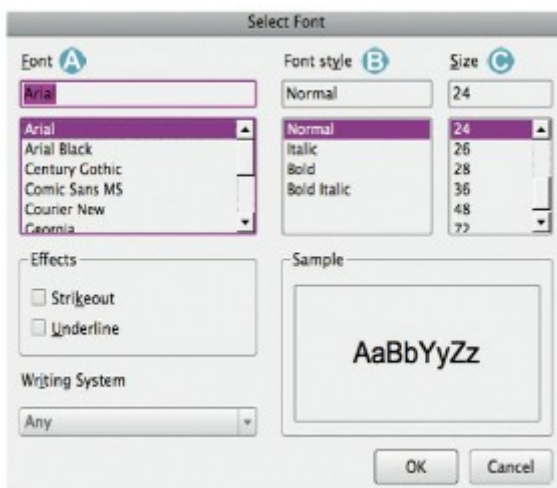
Select Font

Font A

Arial

Arial
Arial Black
Century Gothic
Comic Sans MS
Courier New
Georgia

Font style B

Normal

Normal
Italic
Bold
Bold Italic

Size C

24

24
26
28
36
48
72

Effects

Strikeout

Underline

Sample

AaBbYyZz

Writing System

Any

OK

Cancel